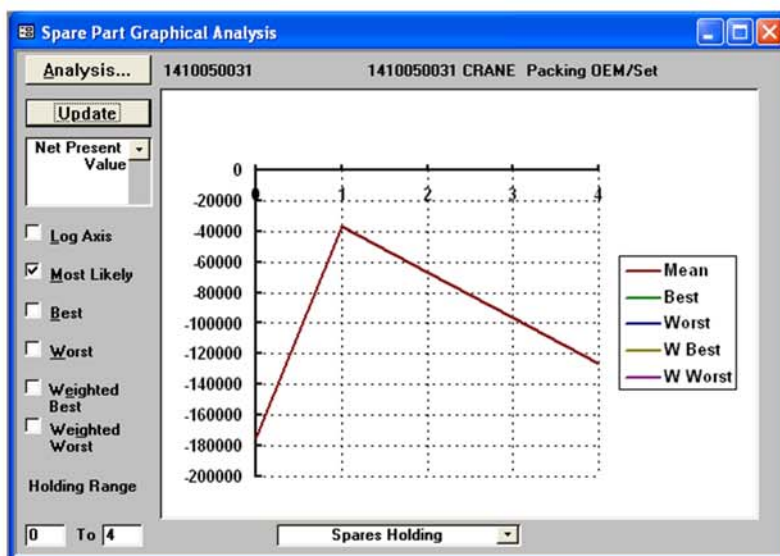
Spare Part Graphical Analysis

Analysis...

1410050031

1410050031 CRANE Packing OEM/Set

Update

Net Present Value

Log Axis

Most Likely

Best

Worst

Weighted Best

Weighted Worst

Holding Range

0 To 4

0
-20000
-40000
-60000
-80000
-100000
-120000
-140000
-160000
-180000
-200000

0 1 2 3 4

Mean
Best
Worst
W Best
W Worst

Spares Holding